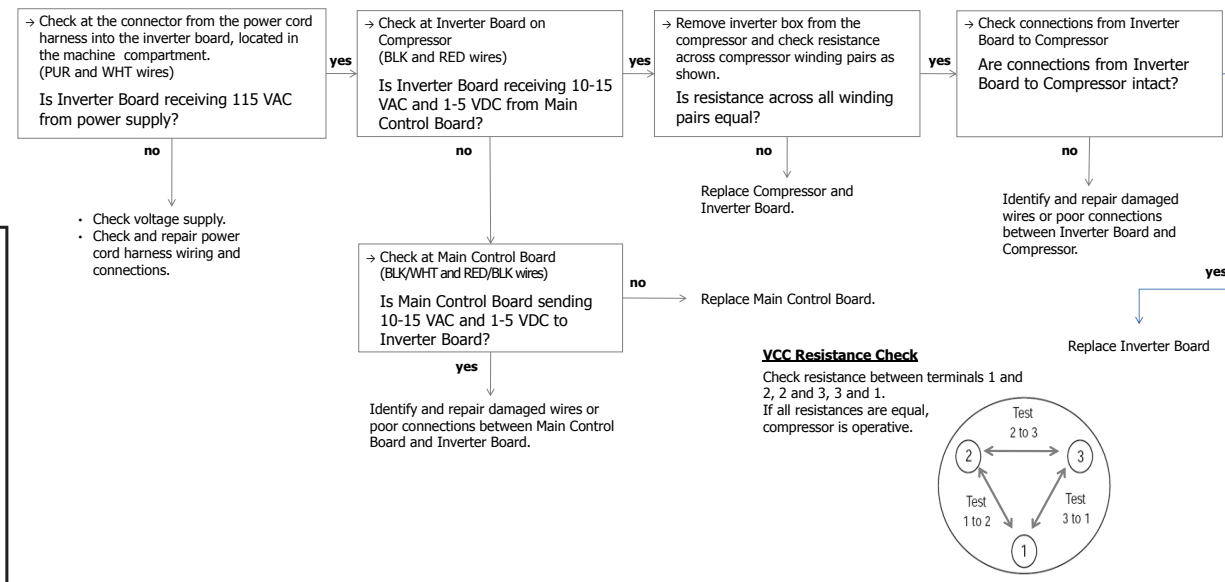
→ Check at the connector from the power cord harness into the inverter board, located in the machine compartment. (PUR and WHT wires)

Is Inverter Board receiving 115 VAC from power supply?

yes

no

• Check voltage supply.
• Check and repair power cord harness wiring and connections.

→ Check at Inverter Board on Compressor (BLK and RED wires)

Is Inverter Board receiving 10-15 VAC and 1-5 VDC from Main Control Board?

yes

no

→ Check at Main Control Board (BLK/WHT and RED/BLK wires)

Is Main Control Board sending 10-15 VAC and 1-5 VDC to Inverter Board?

no

Replace Main Control Board.

yes

Identify and repair damaged wires or poor connections between Main Control Board and Inverter Board.

→ Remove inverter box from the compressor and check resistance across compressor winding pairs as shown.

Is resistance across all winding pairs equal?

yes

no

Replace Compressor and Inverter Board.

→ Check connections from Inverter Board to Compressor

Are connections from Inverter Board to Compressor intact?

no

Identify and repair damaged wires or poor connections between Inverter Board and Compressor.

yes

Replace Inverter Board

VCC Resistance Check

Check resistance between terminals 1 and 2, 2 and 3, 3 and 1.
If all resistances are equal, compressor is operative.

Test 2 to 3

2

3

Test 1 to 2

Test 3 to 1

1